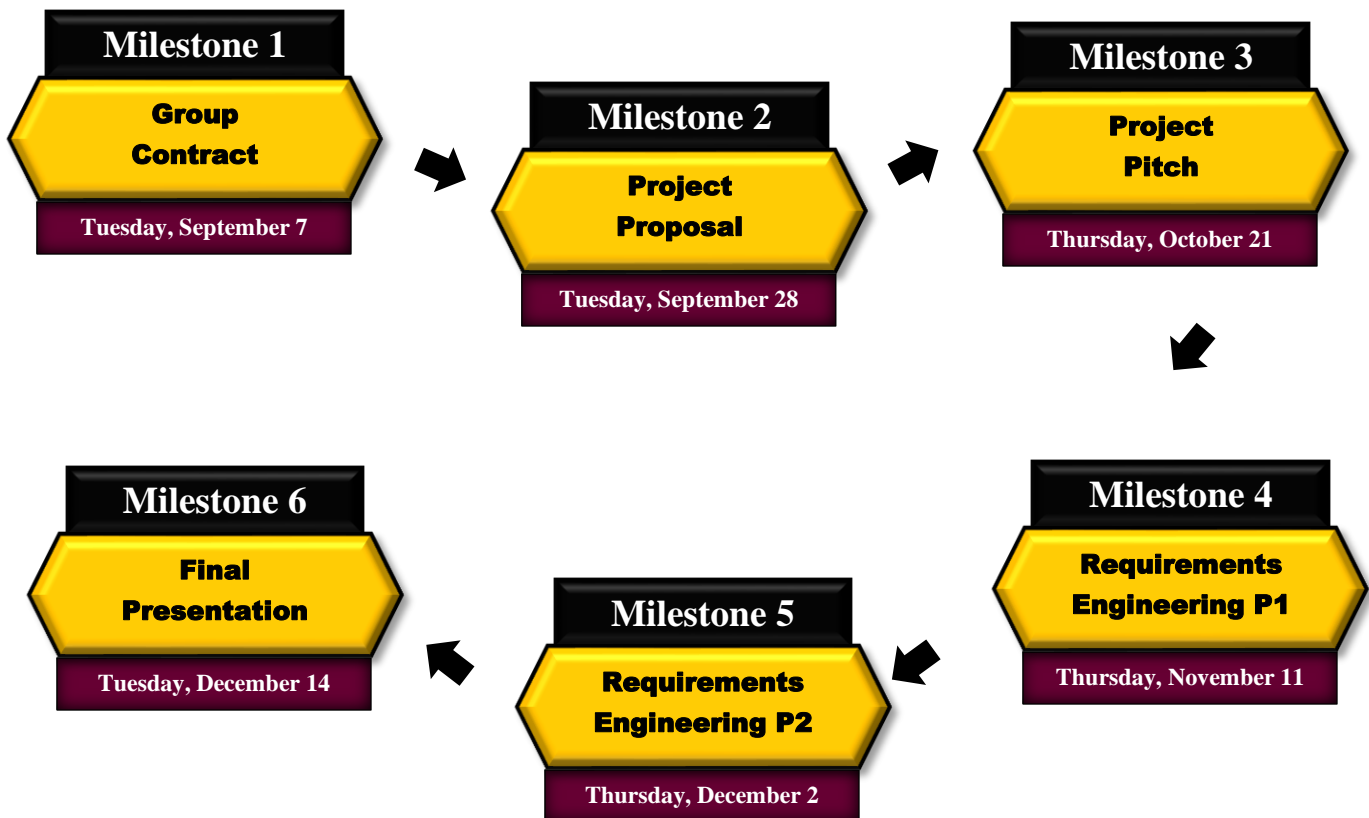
Milestone 1
Group Contract
Tuesday, September 7

Milestone 2
Project Proposal
Tuesday, September 28

Milestone 3
Project Pitch
Thursday, October 21

Milestone 4
Requirements Engineering P1
Thursday, November 11

Milestone 5
Requirements Engineering P2
Thursday, December 2

Milestone 6
Final Presentation
Tuesday, December 14